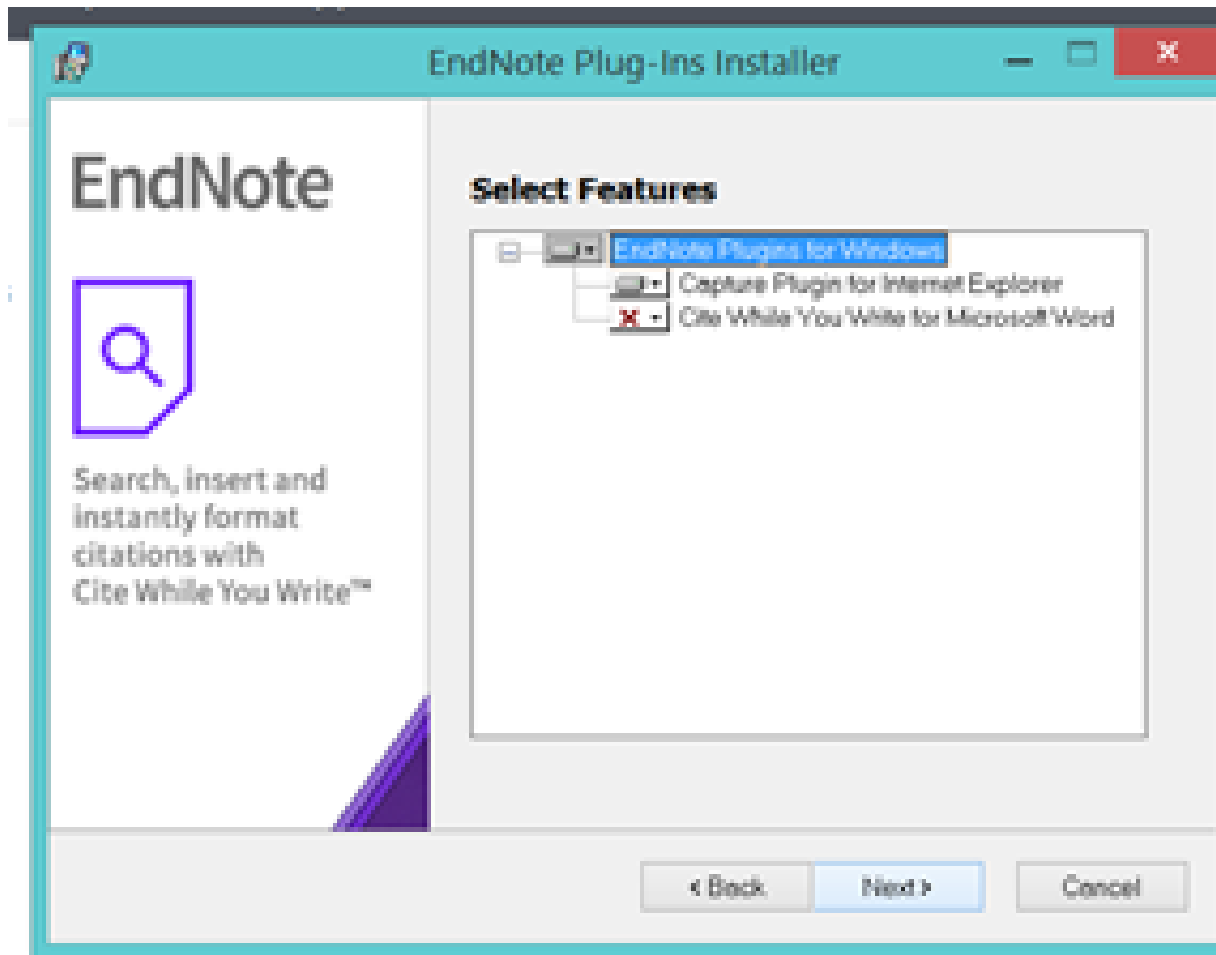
EndNote Plug-Ins Installer

EndNote

Search, insert and instantly format citations with Cite While You Write™

Select Features

EndNote Plugins for Windows

Capture Plugin for Internet Explorer

Cite While You Write for Microsoft Word

< Back

Next >

Cancel